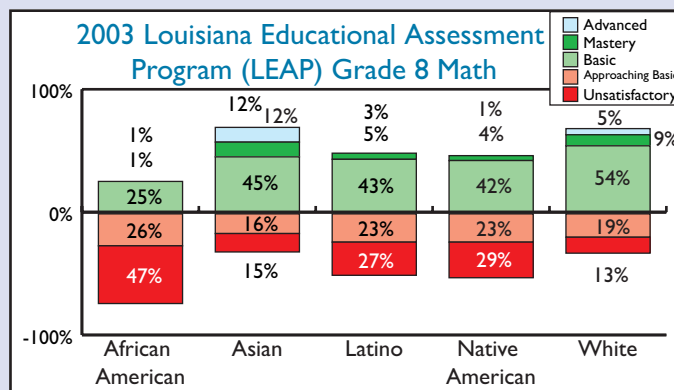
2003 Louisiana Educational Assessment Program (LEAP) Grade 8 Math

Advanced
Mastery
Basic
Approaching Basic
Unsatisfactory

100%
0%
-100%

1%
1%
25%
26%
47%

12%
12%
45%
16%
15%

3%
5%
43%
23%
27%

1%
4%
42%
23%
29%

5%
9%
54%
19%
13%

African American
Asian
Latino
Native American
White